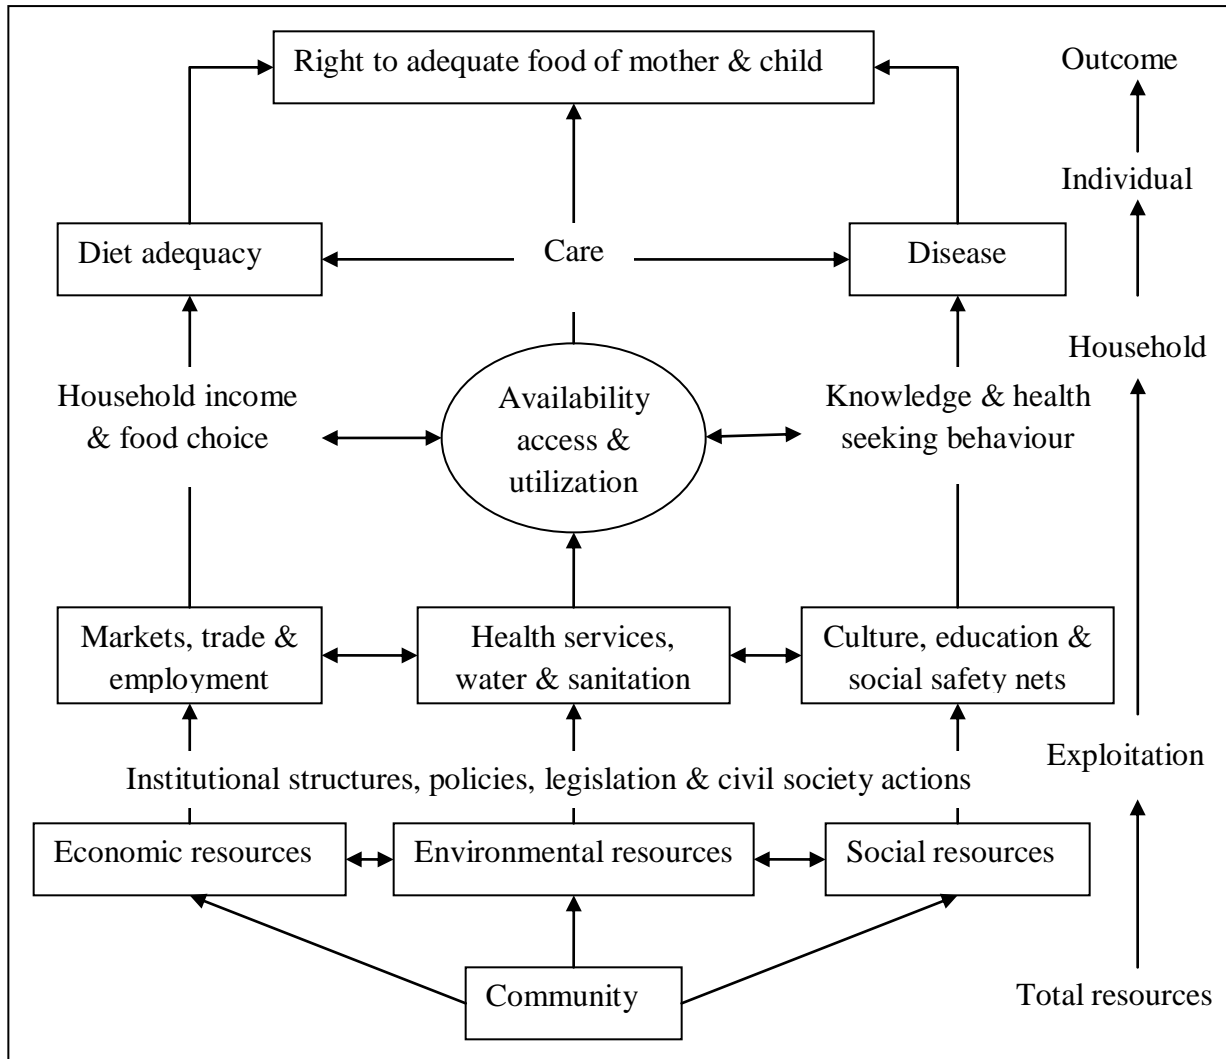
Right to adequate food of mother & child

Outcome

Individual

Diet adequacy

Care

Disease

Household

Household income & food choice

Availability access & utilization

Knowledge & health seeking behaviour

Markets, trade & employment

Health services, water & sanitation

Culture, education & social safety nets

Exploitation

Institutional structures, policies, legislation & civil society actions

Economic resources

Environmental resources

Social resources

Community

Total resources